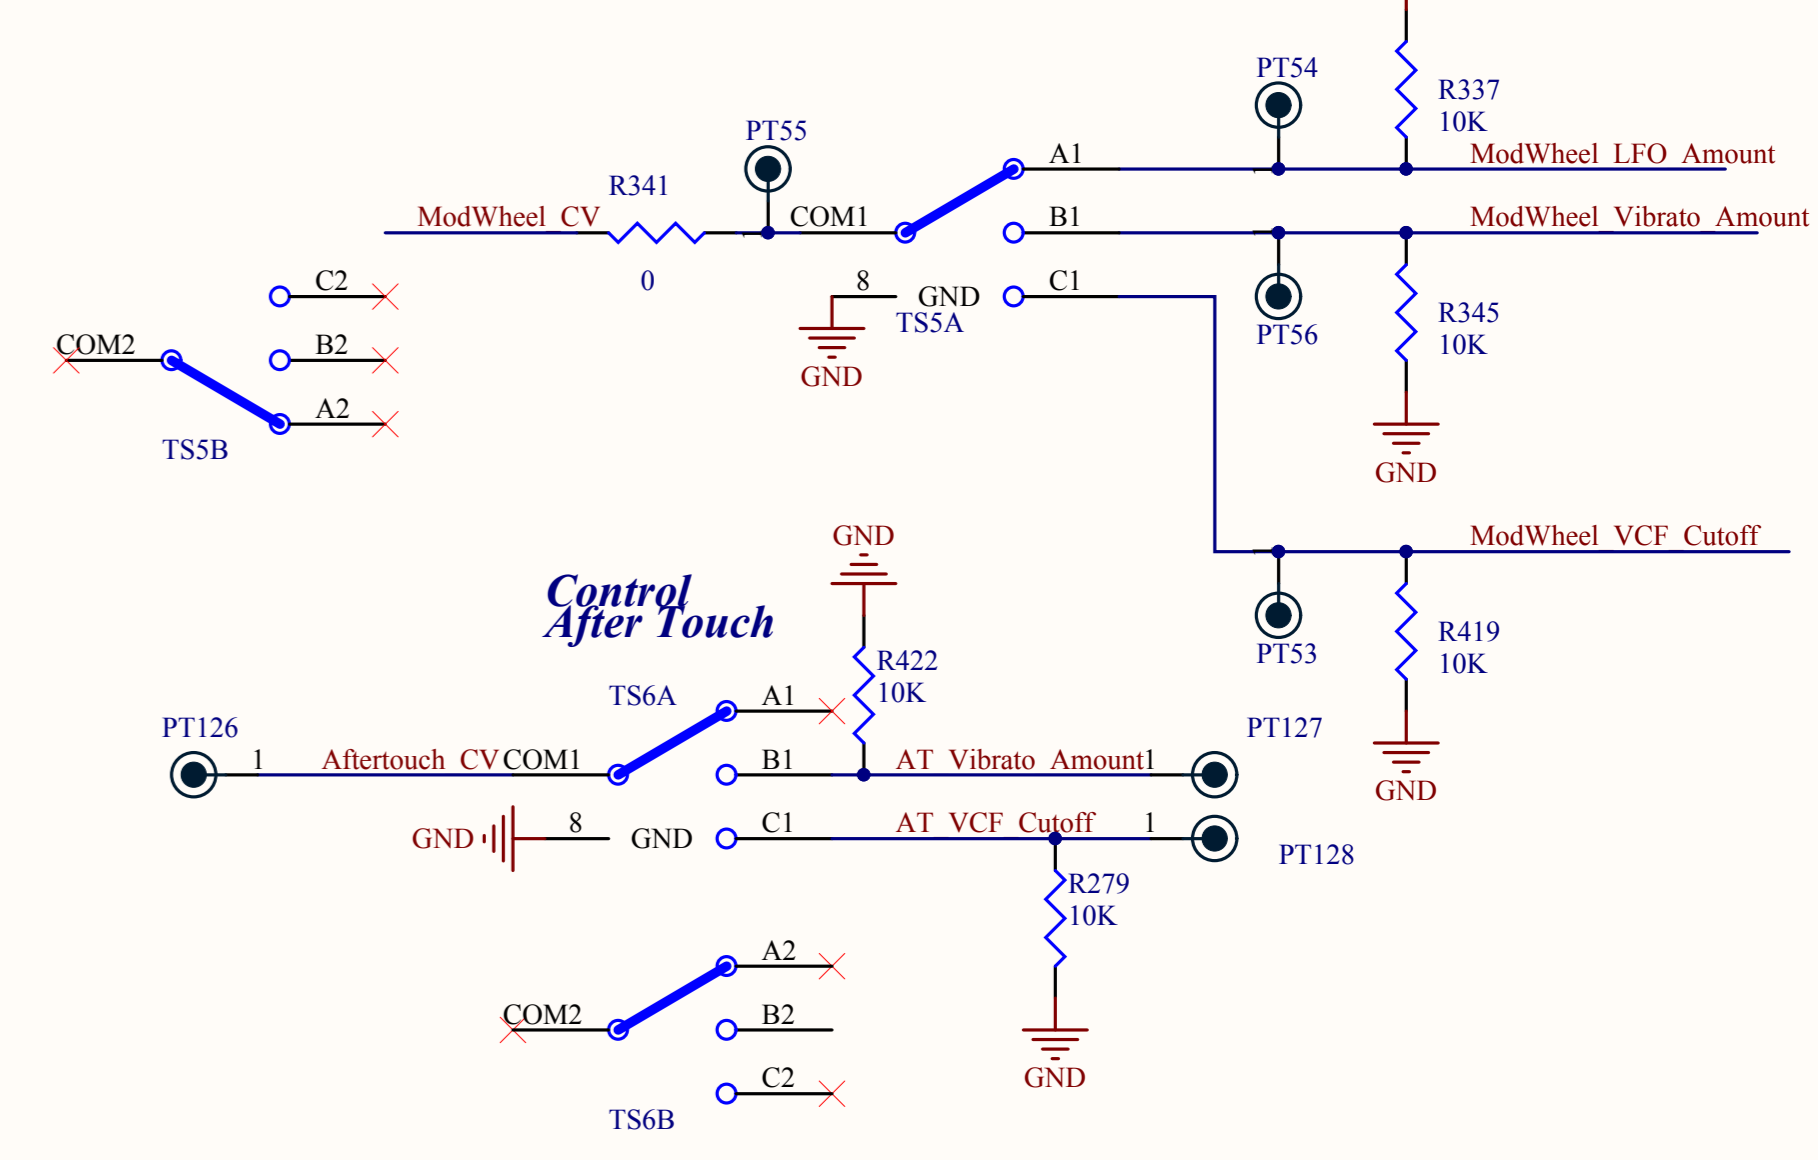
PT54
R337
10K
A1
ModWheel_LFO_Amount
PT55
R341
ModWheel_CV
COM1
B1
ModWheel_Vibrato_Amount
0
8
GND
C1
C2
TS5A
PT56
R345
10K
COM2
B2
GND
A2
TS5B
GND
GND
ModWheel_VCF_Cutoff
Control
After Touch
PT53
R419
10K
R422
10K
TS6A
A1
PT126
PT127
1
Aftertouch_CV
COM1
B1
AT_Vibrato_Amount1
GND
GND
8
GND
C1
AT_VCF_Cutoff
1
PT128
R279
10K
A2
COM2
B2
GND
C2
TS6B